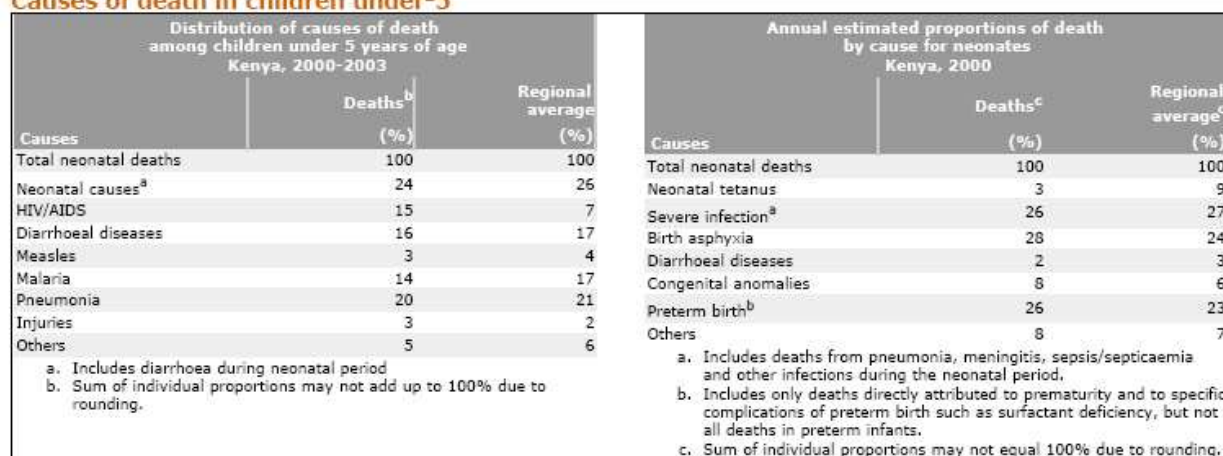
Causes of death in children under-5

Distribution of causes of death among children under 5 years of age Kenya, 2000-2003

| Causes | Deaths$^b$ (%) | Regional average (%) |
|---|---|---|
| Total neonatal deaths | 100 | 100 |
| Neonatal causes$^a$ | 24 | 26 |
| HIV/AIDS | 15 | 7 |
| Diarrhoeal diseases | 16 | 17 |
| Measles | 3 | 4 |
| Malaria | 14 | 17 |
| Pneumonia | 20 | 21 |
| Injuries | 3 | 2 |
| Others | 5 | 6 |

a. Includes diarrhoea during neonatal period
b. Sum of individual proportions may not add up to 100% due to rounding.

Annual estimated proportions of death by cause for neonates Kenya, 2000

| Causes | Deaths$^c$ (%) | Regional average$^c$ (%) |
|---|---|---|
| Total neonatal deaths | 100 | 100 |
| Neonatal tetanus | 3 | 9 |
| Severe infection$^a$ | 26 | 27 |
| Birth asphyxia | 28 | 24 |
| Diarrhoeal diseases | 2 | 3 |
| Congenital anomalies | 8 | 6 |
| Preterm birth$^b$ | 26 | 23 |
| Others | 8 | 7 |

a. Includes deaths from pneumonia, meningitis, sepsis/septicaemia and other infections during the neonatal period.
b. Includes only deaths directly attributed to prematurity and to specific complications of preterm birth such as surfactant deficiency, but not all deaths in preterm infants.
c. Sum of individual proportions may not equal 100% due to rounding.